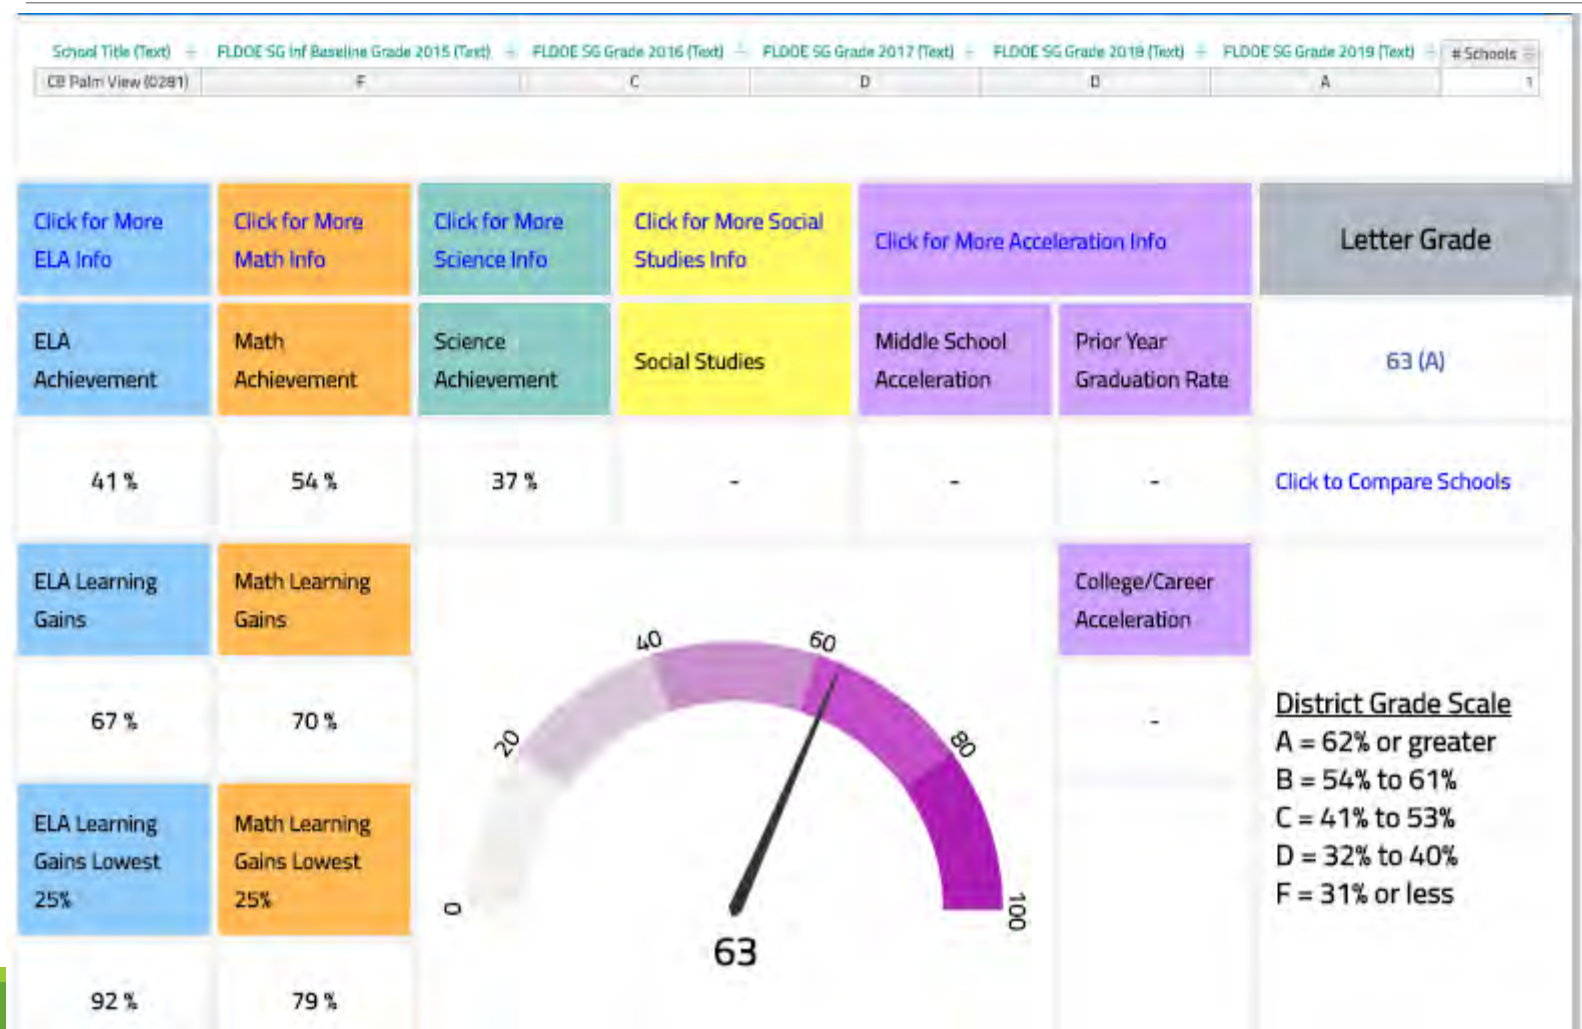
| School Title (Text) | FLDOE SG Inf Baseline Grade 2015 (Text) | FLDOE SG Grade 2016 (Text) | FLDOE SG Grade 2017 (Text) | FLDOE SG Grade 2018 (Text) | FLDOE SG Grade 2019 (Text) | # Schools |
|---|---|---|---|---|---|---|
| CB Palm View (0281) | F | C | D | D | A | 1 |

Click for More ELA Info

Click for More Math Info

Click for More Science Info

Click for More Social Studies Info

Click for More Acceleration Info

Letter Grade

ELA Achievement

Math Achievement

Science Achievement

Social Studies

Middle School Acceleration

Prior Year Graduation Rate

63 (A)

41 %

54 %

37 %

-

-

-

Click to Compare Schools

ELA Learning Gains

Math Learning Gains

College/Career Acceleration

0
20
40
60
80
100
63

67 %

70 %

-

District Grade Scale
A = 62% or greater
B = 54% to 61%
C = 41% to 53%
D = 32% to 40%
F = 31% or less

ELA Learning Gains Lowest 25%

Math Learning Gains Lowest 25%

92 %

79 %